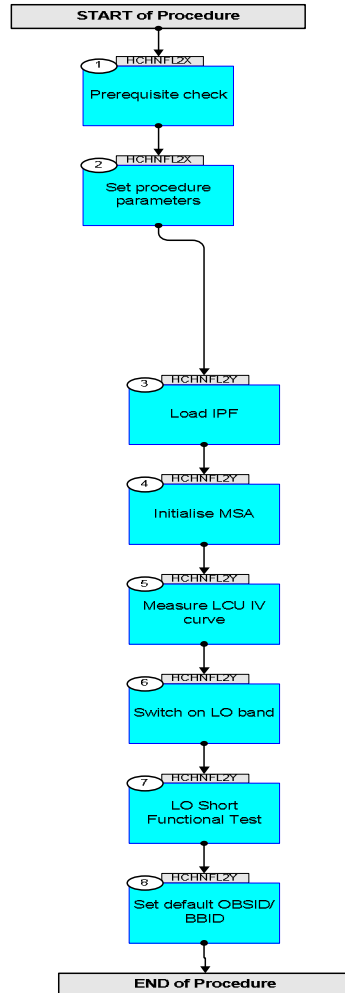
START of Procedure

1 HCHNFL2X
Prerequisite check

2 HCHNFL2X
Set procedure parameters

3 HCHNFL2Y
Load IPF

4 HCHNFL2Y
Initialise MSA

5 HCHNFL2Y
Measure LCU IV curve

6 HCHNFL2Y
Switch on LO band

7 HCHNFL2Y
LO Short Functional Test

8 HCHNFL2Y
Set default OBSID/ BBID

END of Procedure